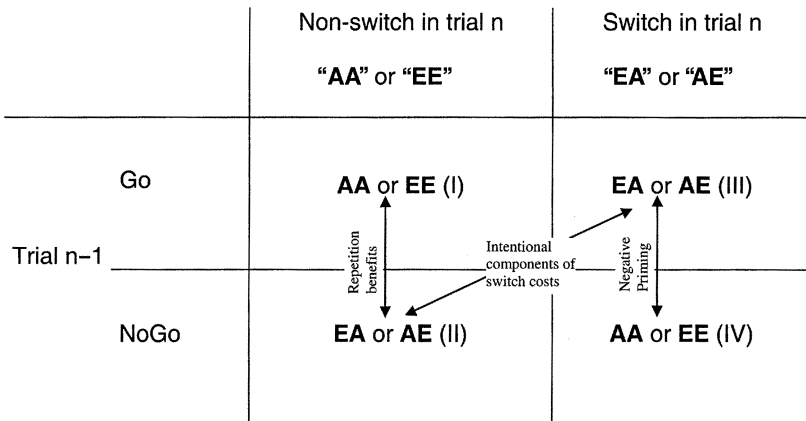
Non-switch in trial n

"AA" or "EE"

Switch in trial n

"EA" or "AE"

Go

AA or EE (I)

EA or AE (III)

Trial n−1

Repetition benefits

Intentional components of switch costs

Negative Priming

NoGo

EA or AE (II)

AA or EE (IV)